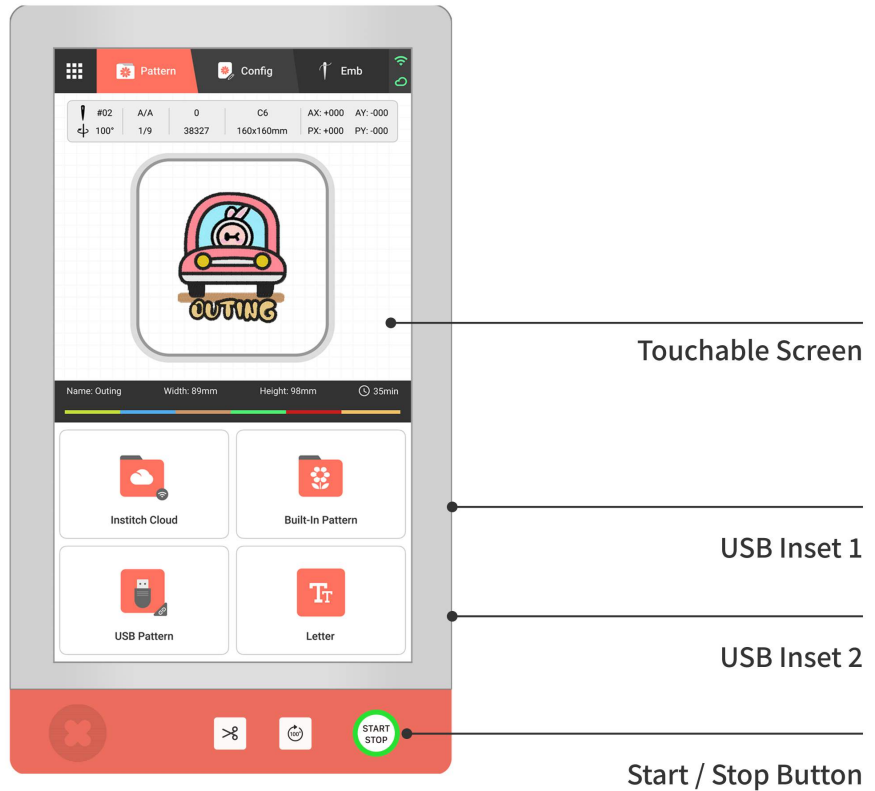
Pattern Config Emb

#02 A/A 0 C6 AX: +000 AY: -000
100° 1/9 38327 160x160mm PX: +000 PY: -000

OUTING

Touchable Screen

Name: Outing Width: 89mm Height: 98mm 35min

Institch Cloud

Built-In Pattern

USB Inset 1

USB Pattern

Letter

USB Inset 2

100°

START STOP

Start / Stop Button